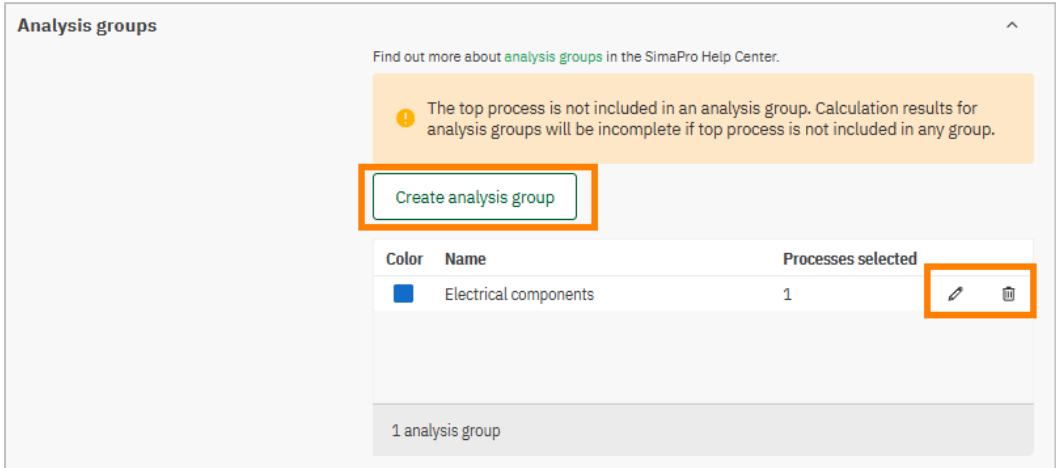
Analysis groups

Find out more about analysis groups in the SimaPro Help Center.

The top process is not included in an analysis group. Calculation results for analysis groups will be incomplete if top process is not included in any group.

Create analysis group

| Color | Name | Processes selected |
|---|---|---|
| | Electrical components | 1 |

1 analysis group